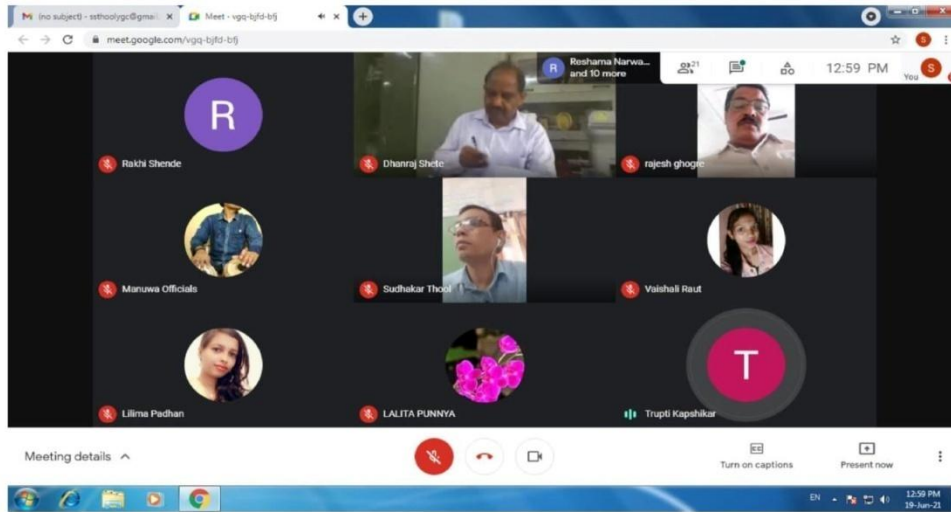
M (no subject) - ssthoolygc@gma ×
Meet - vgq-bjfd-bfj ×
+
meet.google.com/vgq-bjfd-bfj

R
Reshama Narwa... and 10 more
21
12:59 PM
S
You

R
Rakhi Shende
Dhanraj Shete
rajesh ghogre
Manuwa Officials
Sudhakar Thool
Vaishali Raut
Lilima Padhan
LALITA PUNNYA
T
Trupti Kapshikar

Meeting details
CC
Turn on captions
Present now

EN
12:59 PM
19-Jun-21